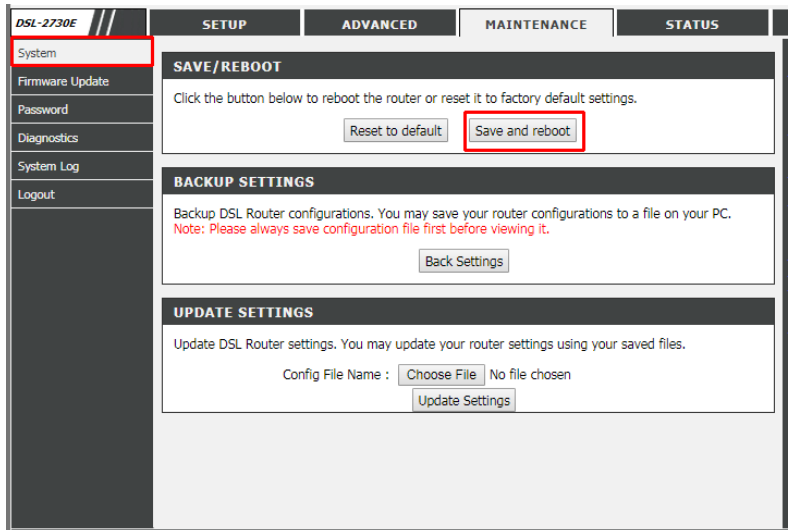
DSL-2730E

SETUP | ADVANCED | MAINTENANCE | STATUS

System
Firmware Update
Password
Diagnostics
System Log
Logout

SAVE/REBOOT

Click the button below to reboot the router or reset it to factory default settings.

Reset to default | Save and reboot

BACKUP SETTINGS

Backup DSL Router configurations. You may save your router configurations to a file on your PC.
Note: Please always save configuration file first before viewing it.

Back Settings

UPDATE SETTINGS

Update DSL Router settings. You may update your router settings using your saved files.

Config File Name : Choose File No file chosen

Update Settings